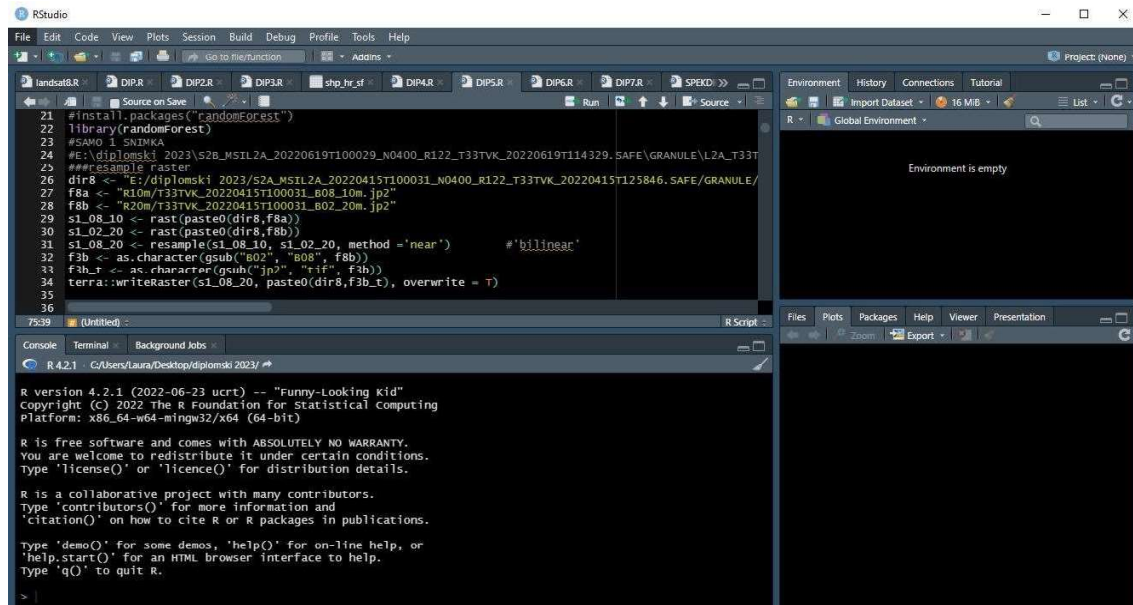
RStudio

File Edit Code View Plots Session Build Debug Profile Tools Help

Go to file/function Addins

Project: (None)

landsat8.R DIP.R DIP2.R DIP3.R shp_hr_sf DIP4.R DIP5.R DIP6.R DIP7.R SPEKDI »

Source on Save Run Source

21 #install.packages("randomForest")
22 library(randomForest)
23 #SAMO 1 SNIMKA
24 #E:\diplomski 2023\S2B_MSIL2A_20220619T100029_N0400_R122_T33TVK_20220619T114329.SAFE\GRANULE\L2A_T33T
25 ###resample raster
26 dir8 <- "E:/diplomski 2023/S2A_MSIL2A_20220415T100031_N0400_R122_T33TVK_20220415T125846.SAFE/GRANULE/
27 f8a <- "R10m/T33TVK_20220415T100031_B08_10m.jp2"
28 f8b <- "R20m/T33TVK_20220415T100031_B02_20m.jp2"
29 s1_08_10 <- rast(paste0(dir8,f8a))
30 s1_02_20 <- rast(paste0(dir8,f8b))
31 s1_08_20 <- resample(s1_08_10, s1_02_20, method ='near')  #'bilinear'
32 f3b <- as.character(gsub("B02", "B08", f8b))
33 f3b_t <- as.character(gsub("jp2", "tif", f3b))
34 terra::writeRaster(s1_08_20, paste0(dir8,f3b_t), overwrite = T)
35
36

75:39 (Untitled) R Script

Console Terminal Background Jobs

R 4.2.1 · C:/Users/Laura/Desktop/diplomski 2023/

R version 4.2.1 (2022-06-23 ucrt) -- "Funny-Looking Kid"
Copyright (C) 2022 The R Foundation for Statistical Computing
Platform: x86_64-w64-mingw32/x64 (64-bit)

R is free software and comes with ABSOLUTELY NO WARRANTY.
You are welcome to redistribute it under certain conditions.
Type 'license()' or 'licence()' for distribution details.

R is a collaborative project with many contributors.
Type 'contributors()' for more information and
'citation()' on how to cite R or R packages in publications.

Type 'demo()' for some demos, 'help()' for on-line help, or
'help.start()' for an HTML browser interface to help.
Type 'q()' to quit R.

>

Environment History Connections Tutorial

Import Dataset 16 MiB List

R Global Environment

Environment is empty

Files Plots Packages Help Viewer Presentation

Zoom Export